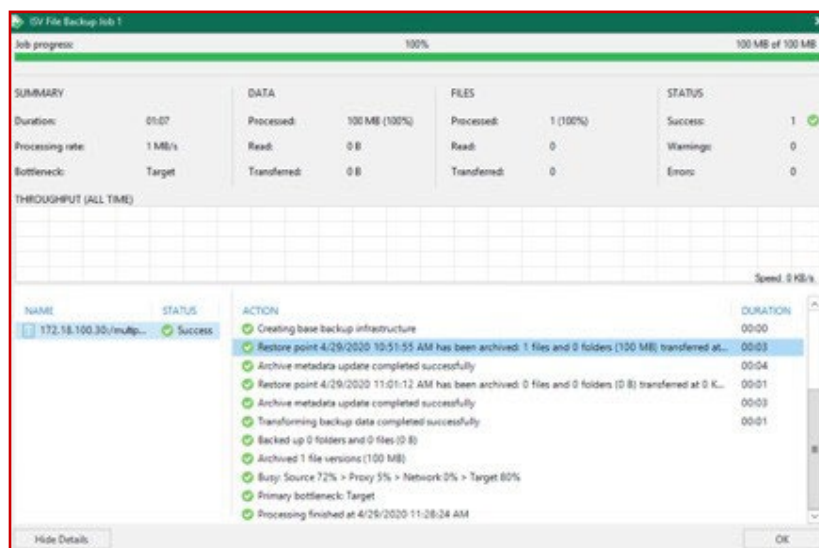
ISV File Backup Job 1

Job progress: 100% 100 MB of 100 MB

SUMMARY
Duration: 01:07
Processing rate: 1 MB/s
Bottleneck: Target

DATA
Processed: 100 MB (100%)
Read: 0 B
Transferred: 0 B

FILES
Processed: 1 (100%)
Read: 0
Transferred: 0

STATUS
Success: 1
Warnings: 0
Errors: 0

THROUGHPUT (ALL TIME)

Speed: 0 KB/s

| NAME | STATUS |
|---|---|
| 172.18.100.30/multip... | Success |

| ACTION | DURATION |
|---|---|
| Creating base backup infrastructure | 00:00 |
| Restore point 4/29/2020 10:51:55 AM has been archived: 1 files and 0 folders (100 MB) transferred at... | 00:03 |
| Archive metadata update completed successfully | 00:04 |
| Restore point 4/29/2020 11:01:12 AM has been archived: 0 files and 0 folders (0 B) transferred at 0 K... | 00:01 |
| Archive metadata update completed successfully | 00:03 |
| Transforming backup data completed successfully | 00:01 |
| Backed up 0 folders and 0 files (0 B) | |
| Archived 1 file versions (100 MB) | |
| Busy: Source 72% > Proxy 5% > Network 0% > Target 80% | |
| Primary bottleneck: Target | |
| Processing finished at 4/29/2020 11:28:24 AM | |

Hide Details
OK